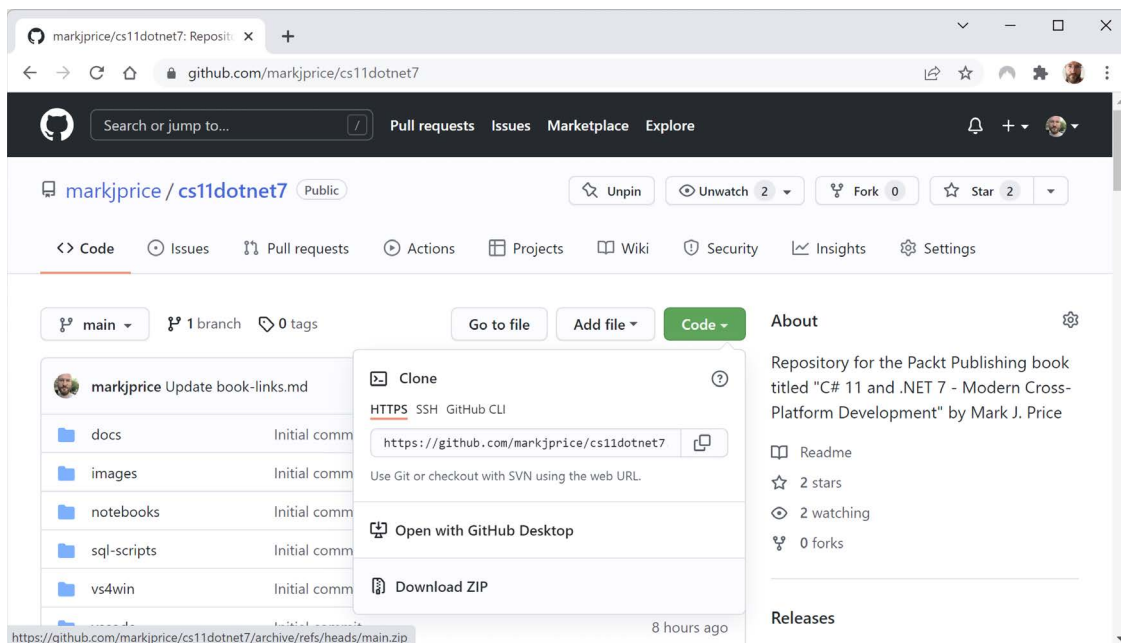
markjprice/cs11dotnet7: Reposit ×
+

github.com/markjprice/cs11dotnet7

Search or jump to...
/
Pull requests Issues Marketplace Explore

markjprice / cs11dotnet7 Public

Unpin
Unwatch 2
Fork 0
Star 2

Code
Issues
Pull requests
Actions
Projects
Wiki
Security
Insights
Settings

main
1 branch
0 tags
Go to file
Add file
Code

markjprice Update book-links.md

| | |
|---|---|
| docs | Initial comm |
| images | Initial comm |
| notebooks | Initial comm |
| sql-scripts | Initial comm |
| vs4win | Initial comm |
| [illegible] | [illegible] |

Clone
HTTPS SSH GitHub CLI
https://github.com/markjprice/cs11dotnet7
Use Git or checkout with SVN using the web URL.
Open with GitHub Desktop
Download ZIP

8 hours ago

About
Repository for the Packt Publishing book titled "C# 11 and .NET 7 - Modern Cross-Platform Development" by Mark J. Price
Readme
2 stars
2 watching
0 forks
Releases

https://github.com/markjprice/cs11dotnet7/archive/refs/heads/main.zip